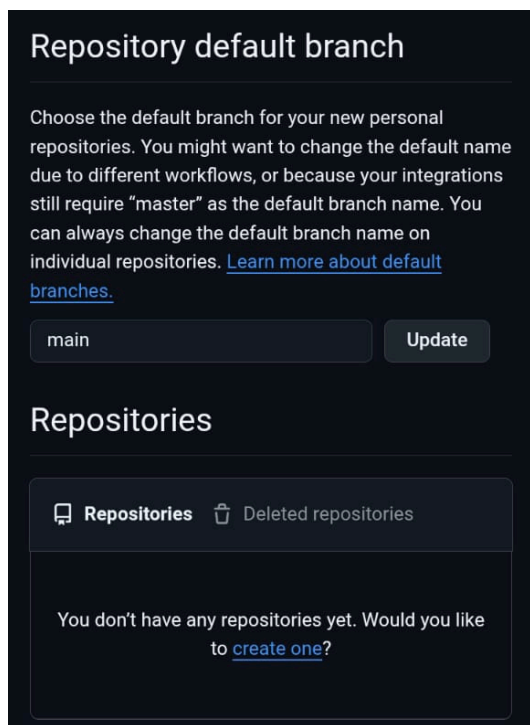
Repository default branch

Choose the default branch for your new personal repositories. You might want to change the default name due to different workflows, or because your integrations still require “master” as the default branch name. You can always change the default branch name on individual repositories. Learn more about default branches.

main

Update

Repositories

Repositories

Deleted repositories

You don’t have any repositories yet. Would you like to create one?